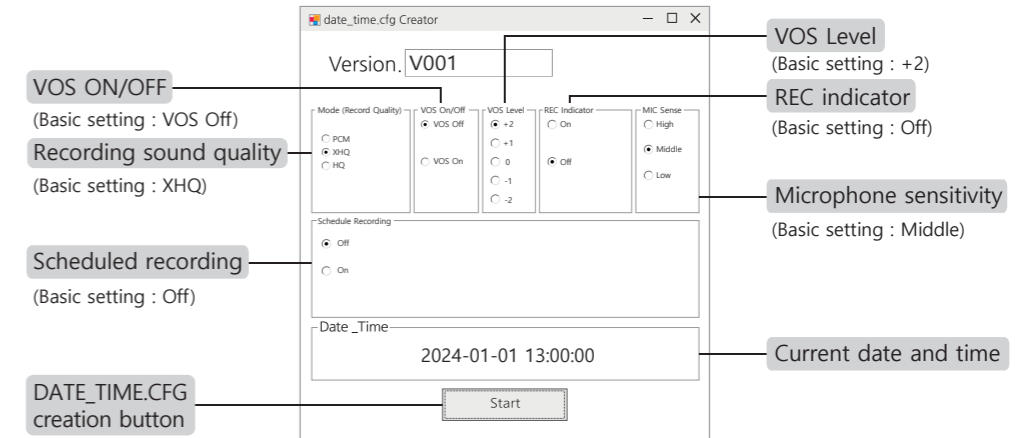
date_time.cfg Creator

Version. V001

VOS ON/OFF
(Basic setting : VOS Off)

Recording sound quality
(Basic setting : XHQ)

Scheduled recording
(Basic setting : Off)

DATE_TIME.CFG creation button

VOS Level
(Basic setting : +2)

REC indicator
(Basic setting : Off)

Microphone sensitivity
(Basic setting : Middle)

Current date and time

Mode (Record Quality)
PCM
XHQ
HQ

VOS On/Off
VOS Off
VOS On

VOS Level
+2
+1
0
-1
-2

REC Indicator
On
Off

MIC Sense
High
Middle
Low

Schedule Recording
Off
On

Date _Time
2024-01-01 13:00:00

Start